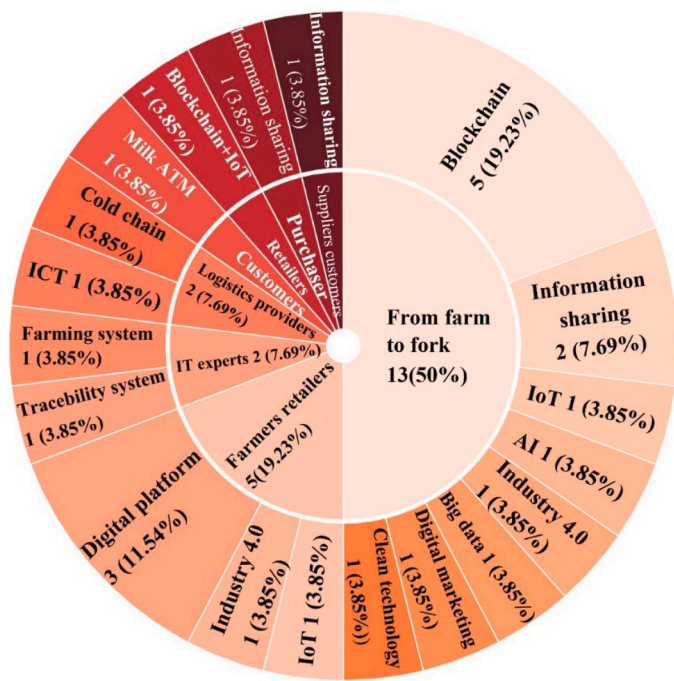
From farm to fork 13(50%)

Blockchain 5 (19.23%)

Information sharing 2 (7.69%)

IoT 1 (3.85%)

AI 1 (3.85%)

Industry 4.0 1 (3.85%)

Big data 1 (3.85%)

Digital marketing 1 (3.85%)

Clean technology 1 (3.85%))

Farmers retailers 5(19.23%)

IoT 1 (3.85%)

Industry 4.0 1 (3.85%)

Digital platform 3 (11.54%)

IT experts 2 (7.69%)

Tracebility system 1 (3.85%)

Farming system 1 (3.85%)

Customers Logistics providers 2 (7.69%)

ICT 1 (3.85%)

Cold chain 1 (3.85%)

Milk ATM 1 (3.85%)

Purchaser Retailers

Blockchain+IoT 1 (3.85%)

Information sharing 1 (3.85%)

Suppliers customers

Information sharing 1 (3.85%)